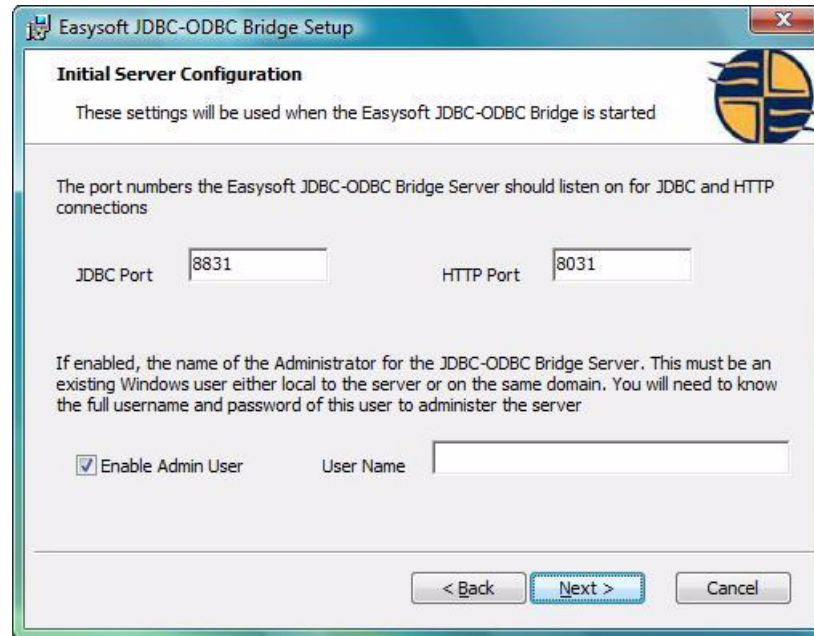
Easysoft JDBC-ODBC Bridge Setup

Initial Server Configuration

These settings will be used when the Easysoft JDBC-ODBC Bridge is started

The port numbers the Easysoft JDBC-ODBC Bridge Server should listen on for JDBC and HTTP connections

JDBC Port 8831

HTTP Port 8031

If enabled, the name of the Administrator for the JDBC-ODBC Bridge Server. This must be an existing Windows user either local to the server or on the same domain. You will need to know the full username and password of this user to administer the server

Enable Admin User

User Name

< Back

Next >

Cancel